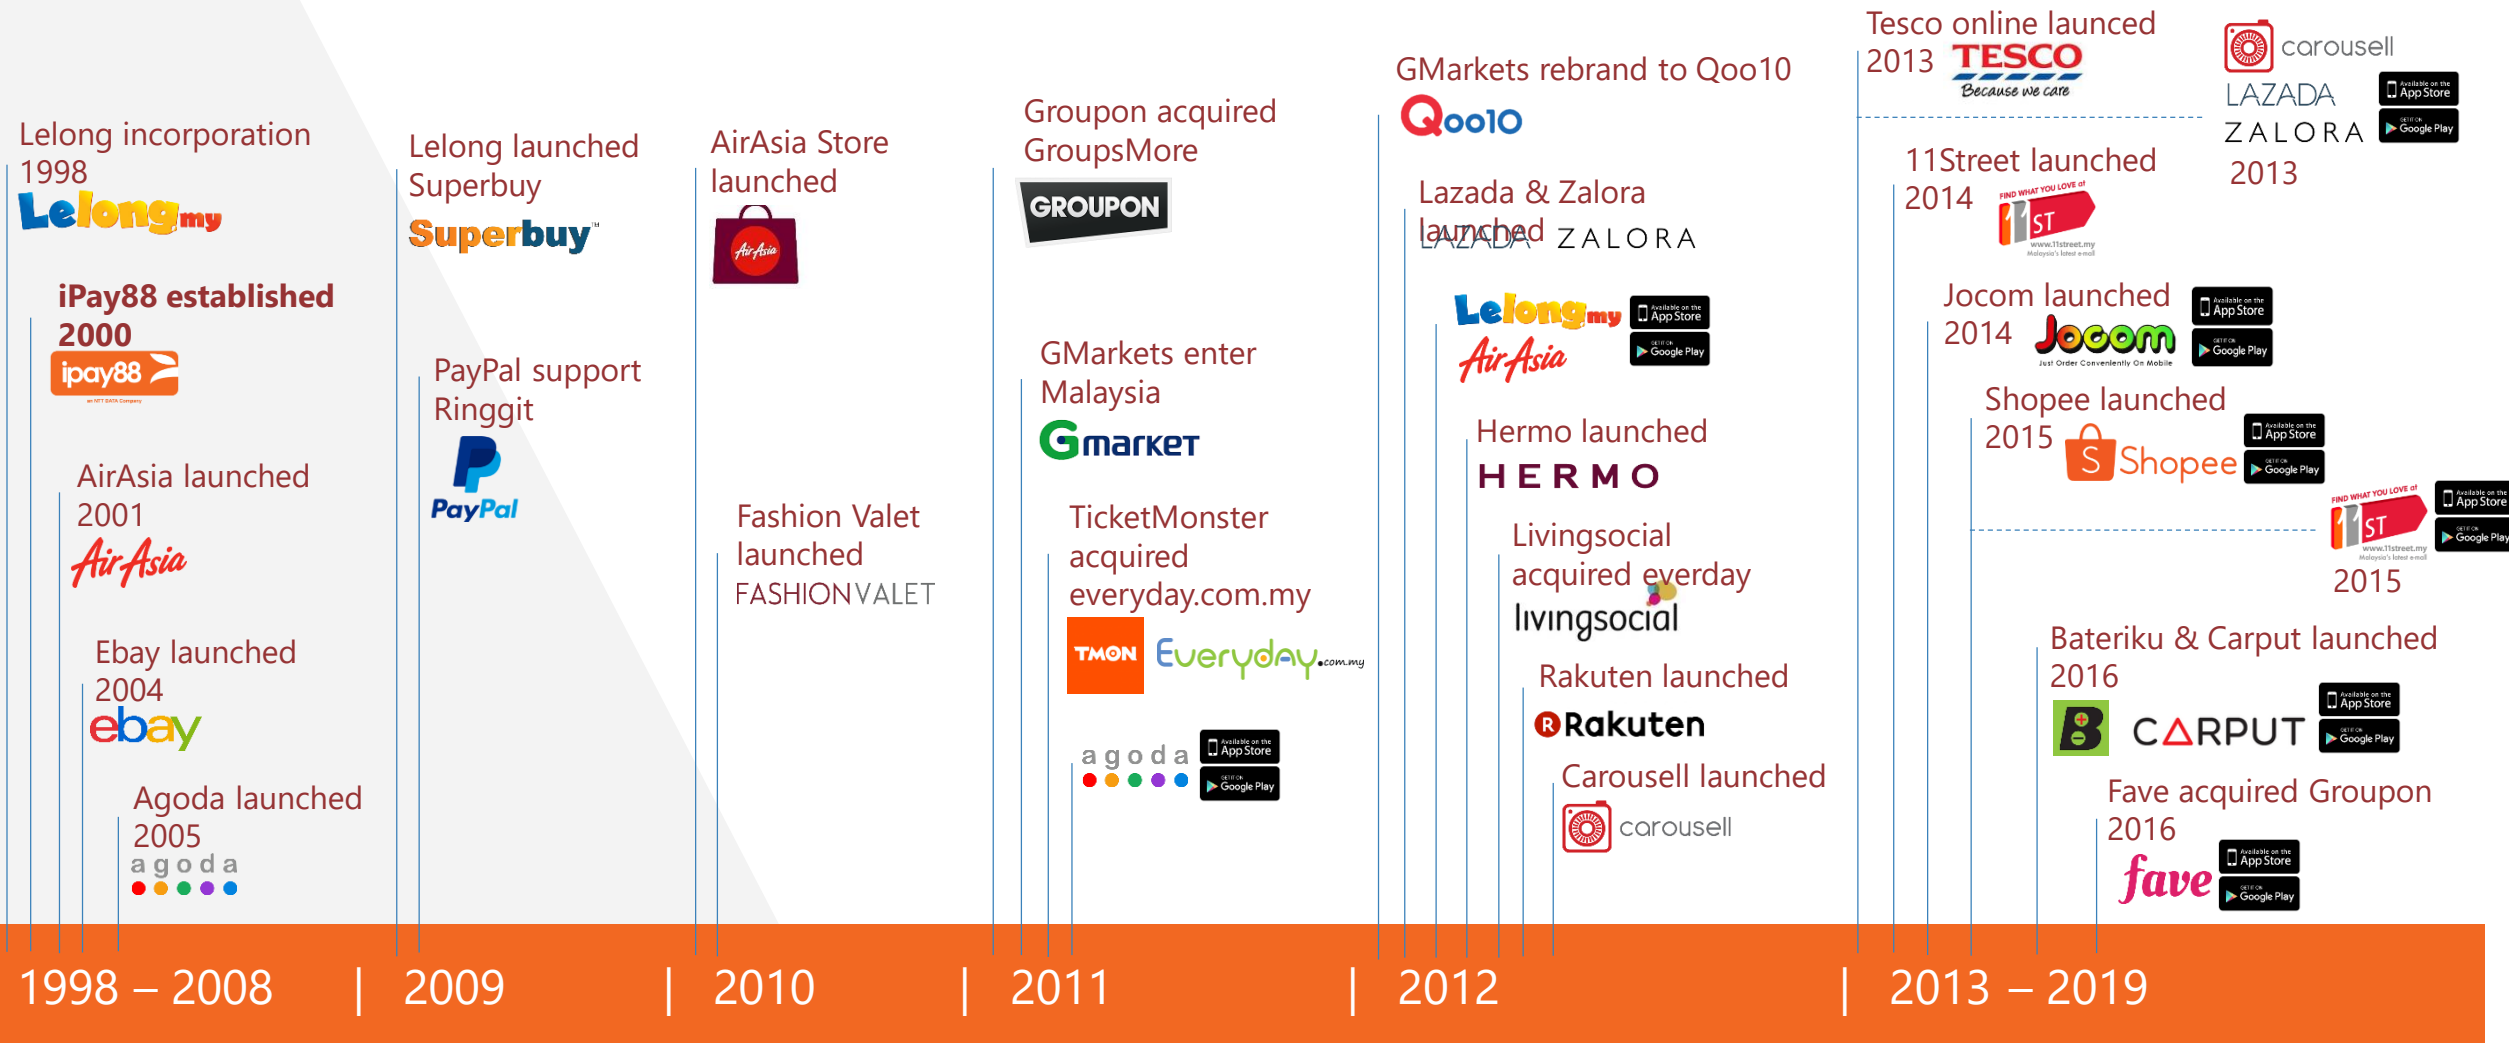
Lelong incorporation 1998
Lelong.my

iPay88 established 2000
ipay88
an NTT DATA Company

AirAsia launched 2001
AirAsia

Ebay launched 2004
ebay

Agoda launched 2005
agoda

Lelong launched Superbuy
Superbuy™

PayPal support Ringgit
PayPal

AirAsia Store launched
AirAsia

Fashion Valet launched
FASHIONVALET

Groupon acquired GroupsMore
GROUPON

GMarkets enter Malaysia
Gmarket

TicketMonster acquired everyday.com.my
TMON
Everyday.com.my

agoda
Available on the App Store
GET IT ON Google Play

GMarkets rebrand to Qoo10
Qoo10

Lazada & Zalora launched
LAZADA ZALORA

Lelong.my
AirAsia
Available on the App Store
GET IT ON Google Play

Hermo launched
HERMO

Livingsocial acquired everday
livingsocial

Rakuten launched
Rakuten

Carousell launched
carousell

Tesco online launced 2013
TESCO
Because we care

carousell
LAZADA
ZALORA
2013
Available on the App Store
GET IT ON Google Play

11Street launched 2014
FIND WHAT YOU LOVE at
11ST
www.11street.my
Malaysia's latest e-mall

Jocom launched 2014
Jocom
Just Order Conveniently On Mobile
Available on the App Store
GET IT ON Google Play

Shopee launched 2015
Shopee
Available on the App Store
GET IT ON Google Play

FIND WHAT YOU LOVE at
11ST
www.11street.my
Malaysia's latest e-mall
2015
Available on the App Store
GET IT ON Google Play

Bateriku & Carput launched 2016
CARPUT
Available on the App Store
GET IT ON Google Play

Fave acquired Groupon 2016
fave
Available on the App Store
GET IT ON Google Play

1998 – 2008 | 2009 | 2010 | 2011 | 2012 | 2013 – 2019